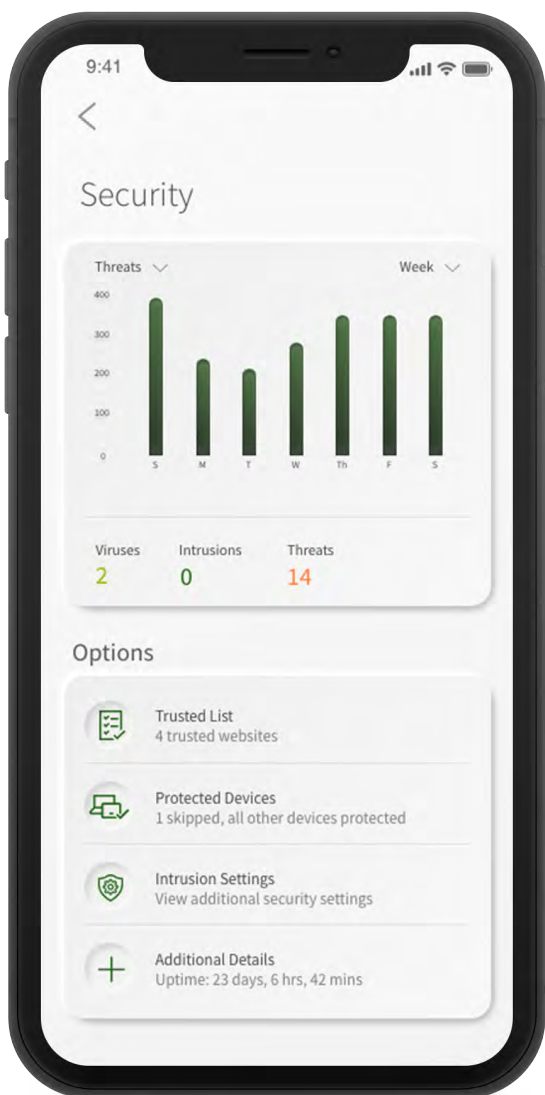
9:41

Security

Threats

Week

400
300
200
100
0

S M T W Th F S

Viruses
2

Intrusions
0

Threats
14

Options

Trusted List
4 trusted websites

Protected Devices
1 skipped, all other devices protected

Intrusion Settings
View additional security settings

Additional Details
Uptime: 23 days, 6 hrs, 42 mins